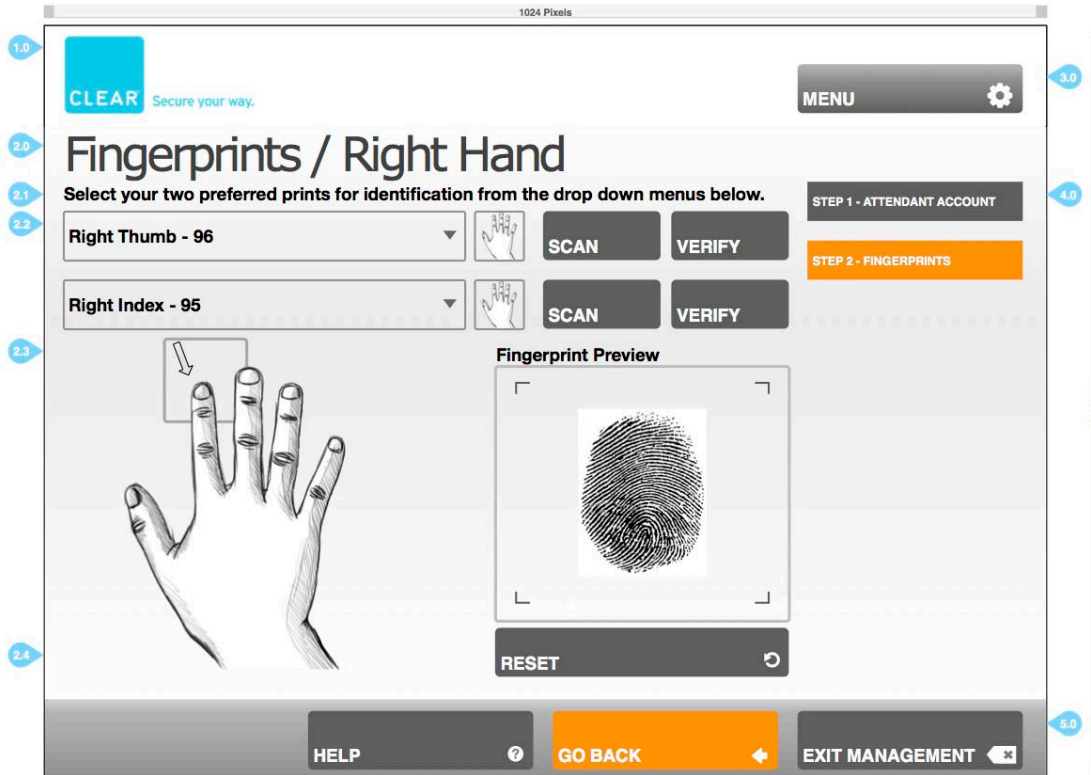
1024 Pixels

1.0

CLEAR Secure your way.

MENU

3.0

2.0

Fingerprints / Right Hand

2.1

Select your two preferred prints for identification from the drop down menus below.

STEP 1 - ATTENDANT ACCOUNT

4.0

2.2

Right Thumb - 96

SCAN

VERIFY

STEP 2 - FINGERPRINTS

Right Index - 95

SCAN

VERIFY

2.3

Fingerprint Preview

RESET

2.4

HELP

GO BACK

EXIT MANAGEMENT

5.0